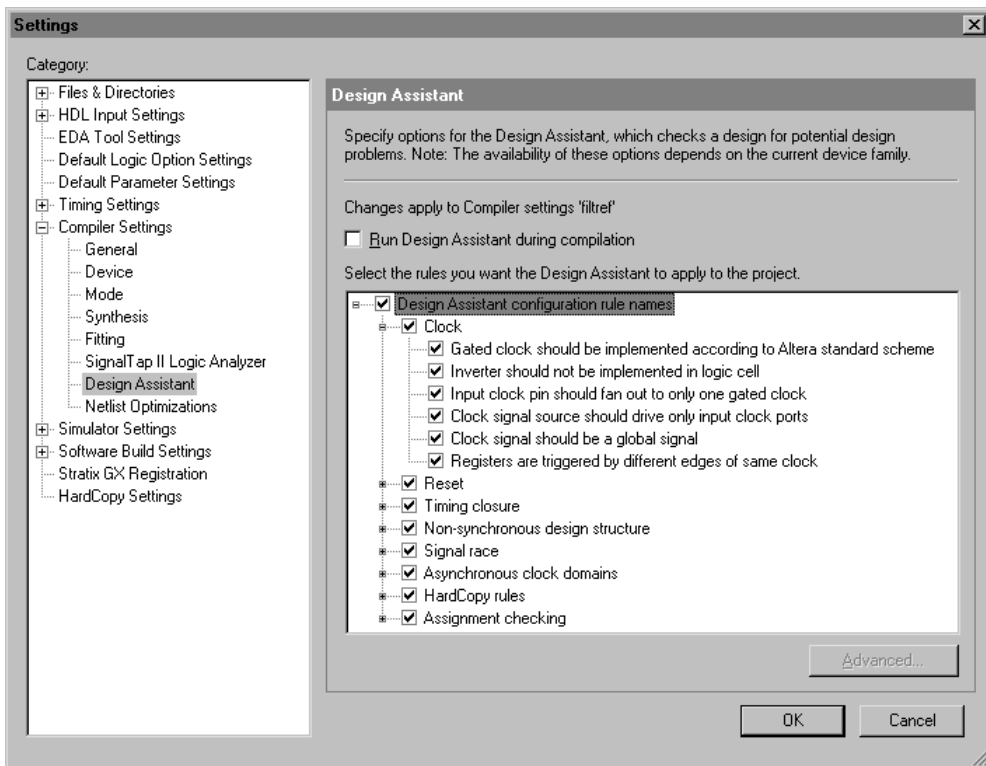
Settings

Category:

Files & Directories
HDL Input Settings
EDA Tool Settings
Default Logic Option Settings
Default Parameter Settings
Timing Settings
Compiler Settings
General
Device
Mode
Synthesis
Fitting
SignalTap II Logic Analyzer
Design Assistant
Netlist Optimizations
Simulator Settings
Software Build Settings
Stratix GX Registration
HardCopy Settings

Design Assistant

Specify options for the Design Assistant, which checks a design for potential design problems. Note: The availability of these options depends on the current device family.

Changes apply to Compiler settings 'filtref'

Run Design Assistant during compilation

Select the rules you want the Design Assistant to apply to the project.

Design Assistant configuration rule names
Clock
Gated clock should be implemented according to Altera standard scheme
Inverter should not be implemented in logic cell
Input clock pin should fan out to only one gated clock
Clock signal source should drive only input clock ports
Clock signal should be a global signal
Registers are triggered by different edges of same clock
Reset
Timing closure
Non-synchronous design structure
Signal race
Asynchronous clock domains
HardCopy rules
Assignment checking

Advanced...

OK

Cancel